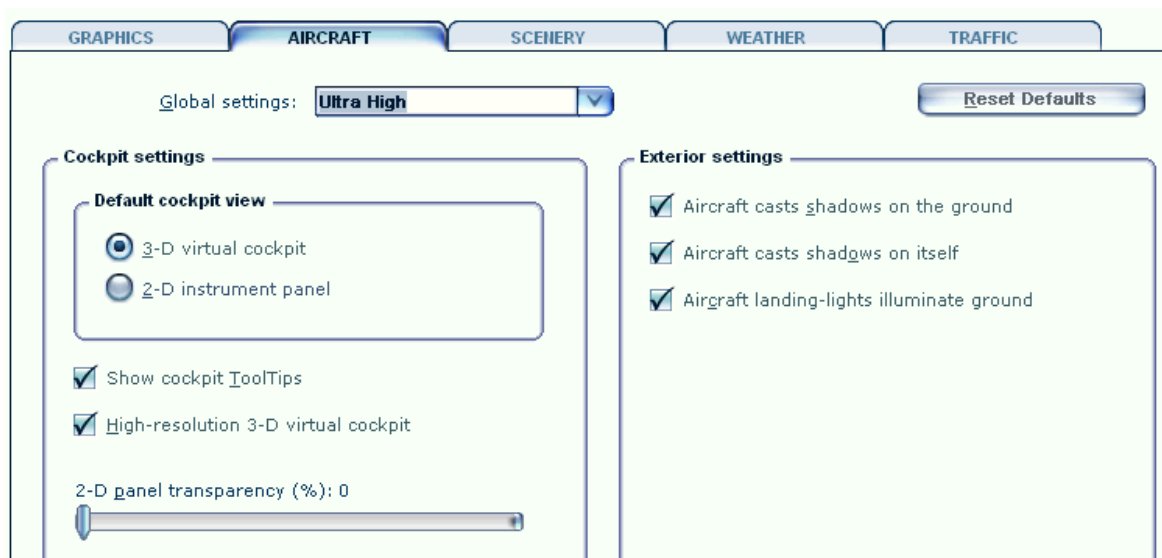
GRAPHICS AIRCRAFT SCENERY WEATHER TRAFFIC

Global settings: Ultra High

Reset Defaults

Cockpit settings

Default cockpit view

3-D virtual cockpit

2-D instrument panel

Show cockpit ToolTips

High-resolution 3-D virtual cockpit

2-D panel transparency (%): 0

Exterior settings

Aircraft casts shadows on the ground

Aircraft casts shadows on itself

Aircraft landing-lights illuminate ground